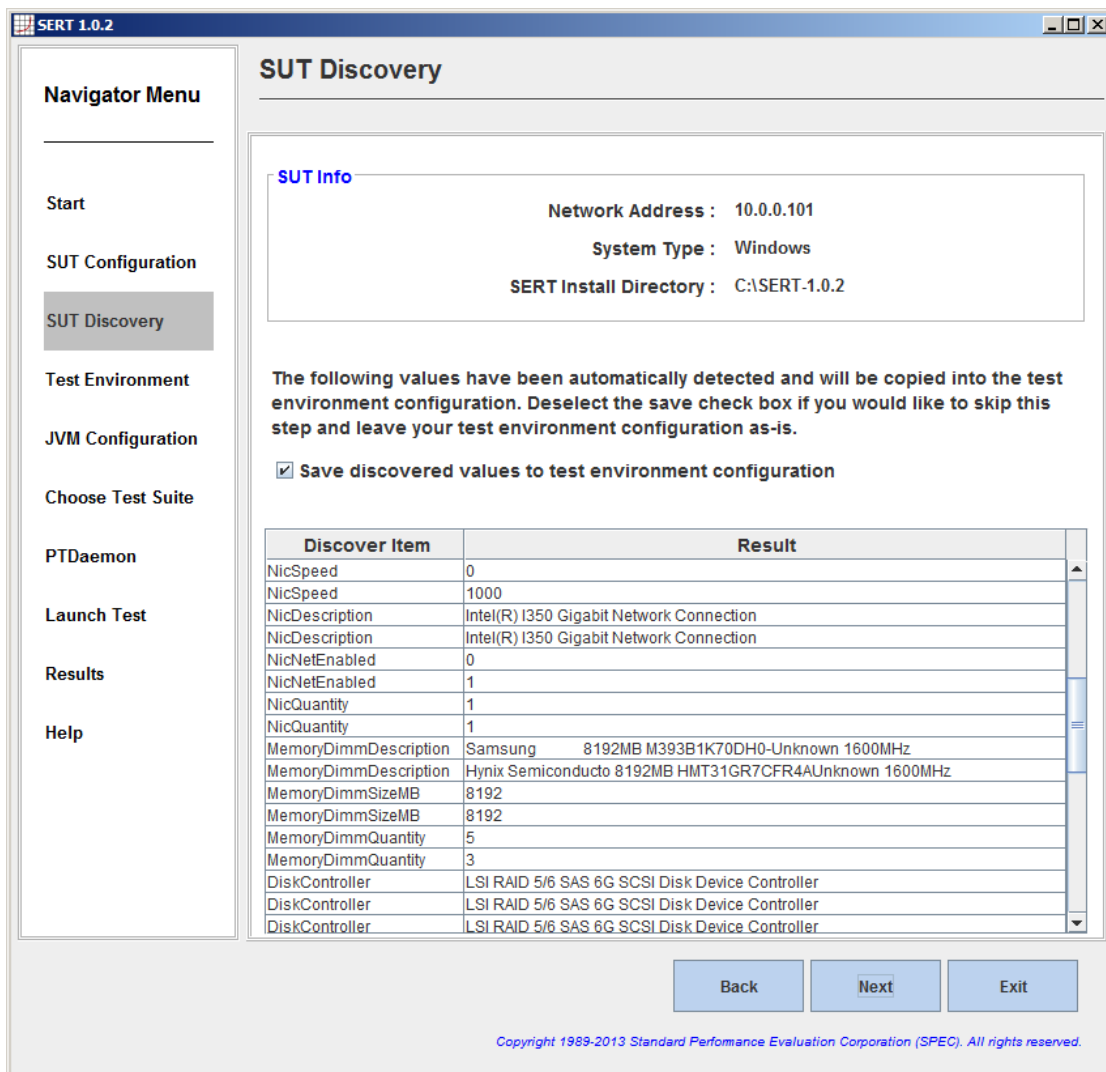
SERT 1.0.2

Navigator Menu

Start

SUT Configuration

SUT Discovery

Test Environment

JVM Configuration

Choose Test Suite

PTDaemon

Launch Test

Results

Help

SUT Discovery

SUT Info

Network Address : 10.0.0.101

System Type : Windows

SERT Install Directory : C:\SERT-1.0.2

The following values have been automatically detected and will be copied into the test environment configuration. Deselect the save check box if you would like to skip this step and leave your test environment configuration as-is.

Save discovered values to test environment configuration

| Discover Item | Result |
|---|---|
| NicSpeed | 0 |
| NicSpeed | 1000 |
| NicDescription | Intel(R) I350 Gigabit Network Connection |
| NicDescription | Intel(R) I350 Gigabit Network Connection |
| NicNetEnabled | 0 |
| NicNetEnabled | 1 |
| NicQuantity | 1 |
| NicQuantity | 1 |
| MemoryDimmDescription | Samsung 8192MB M393B1K70DH0-Unknown 1600MHz |
| MemoryDimmDescription | Hynix Semiconducto 8192MB HMT31GR7CFR4AUnknown 1600MHz |
| MemoryDimmSizeMB | 8192 |
| MemoryDimmSizeMB | 8192 |
| MemoryDimmQuantity | 5 |
| MemoryDimmQuantity | 3 |
| DiskController | LSI RAID 5/6 SAS 6G SCSI Disk Device Controller |
| DiskController | LSI RAID 5/6 SAS 6G SCSI Disk Device Controller |
| DiskController | LSI RAID 5/6 SAS 6G SCSI Disk Device Controller |

Back Next Exit

Copyright 1989-2013 Standard Performance Evaluation Corporation (SPEC). All rights reserved.